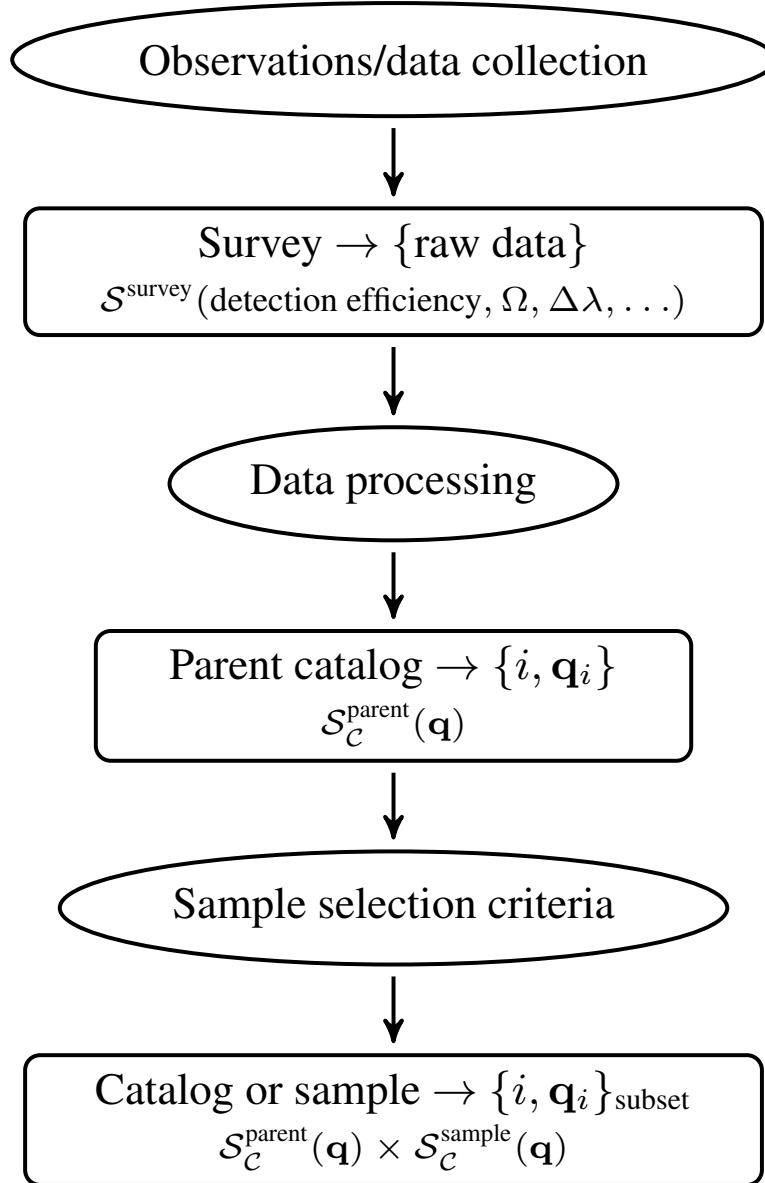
Observations/data collection

Survey $\rightarrow \{\text{raw data}\}$
$\mathcal{S}^{\text{survey}}(\text{detection efficiency}, \Omega, \Delta\lambda, \ldots)$

Data processing

Parent catalog $\rightarrow \{i, \mathbf{q}_i\}$
$\mathcal{S}_{\mathcal{C}}^{\text{parent}}(\mathbf{q})$

Sample selection criteria

Catalog or sample $\rightarrow \{i, \mathbf{q}_i\}_{\text{subset}}$
$\mathcal{S}_{\mathcal{C}}^{\text{parent}}(\mathbf{q}) \times \mathcal{S}_{\mathcal{C}}^{\text{sample}}(\mathbf{q})$